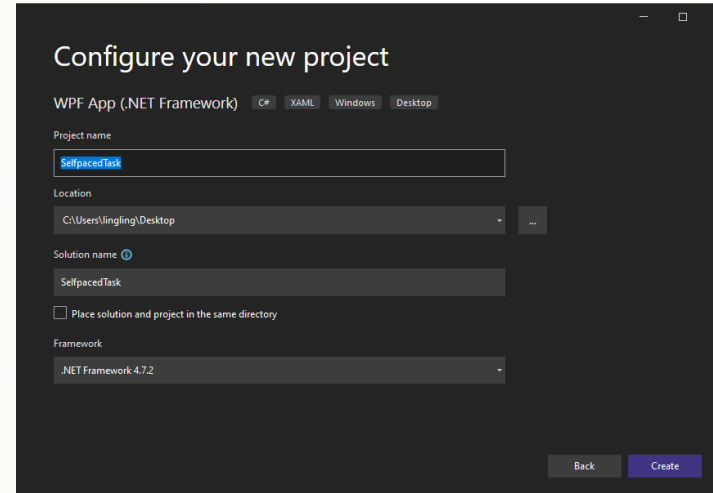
Configure your new project

WPF App (.NET Framework) C# XAML Windows Desktop

Project name

SelfpacedTask

Location

C:\Users\lingling\Desktop

...

Solution name

SelfpacedTask

Place solution and project in the same directory

Framework

.NET Framework 4.7.2

Back Create